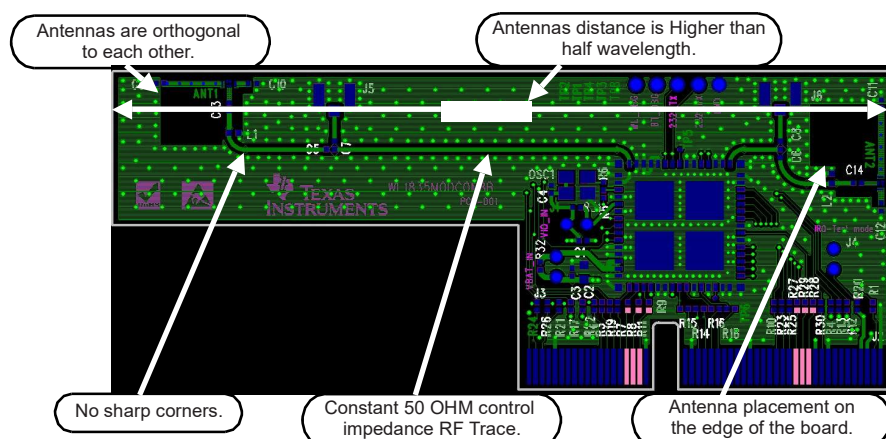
Antennas are orthogonal to each other.

Antennas distance is Higher than half wavelength.

ANT1
C10
J5
C3
L1
C5
C7
J6
C11
C8
C14
ANT2
TEXAS INSTRUMENTS
OSC1
C1
J4
R1
C3
C2
R15
R16
R14

No sharp corners.

Constant 50 OHM control impedance RF Trace.

Antenna placement on the edge of the board.